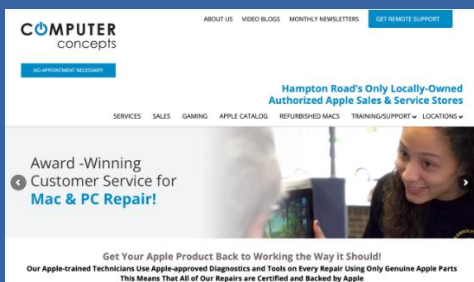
COMPUTER concepts

ABOUT US VIDEO BLOGS MONTHLY NEWSLETTERS GET REMOTE SUPPORT

NO APPOINTMENT NECESSARY!

Hampton Road's Only Locally-Owned Authorized Apple Sales & Service Stores

SERVICES SALES GAMING APPLE CATALOG REFURBISHED MACS TRAINING/SUPPORT LOCATIONS

Award -Winning Customer Service for Mac & PC Repair!

Get Your Apple Product Back to Working the Way it Should!

Our Apple-trained Technicians Use Apple-approved Diagnostics and Tools on Every Repair Using Only Genuine Apple Parts
This Means That All of Our Repairs are Certified and Backed by Apple